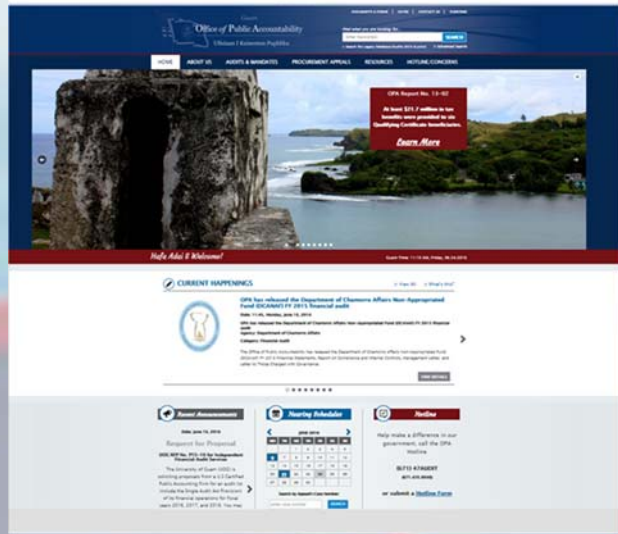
Guam
Office of Public Accountability
Ufisinan I Kontadot Pupbliku

DOCUMENTS & FORMS | OTHER | CONTACT US | SUBSCRIBE

Find what you are looking for:
SEARCH

HOME | ABOUT US | AUDITS & MANDATES | PROCUREMENT APPEALS | RESOURCES | HOTLINE/CONCERNS

OPA Report No. 13-02
At least $21.7 million in tax benefits were provided to six Qualifying Certificate beneficiaries.
Learn More

Hafa Adai & Welcome!

CURRENT HAPPENINGS
View All | What's this?

OPA has released the Department of Chamorro Affairs Non-Appropriated Fund (DCANAF) FY 2013 financial audit
Date: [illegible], Monday, June 16, 2014
OPA has released the Department of Chamorro Affairs Non-Appropriated Fund (DCANAF) FY 2013 financial audit
Agency: Department of Chamorro Affairs
Category: Financial Audit
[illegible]

VIEW DETAILS

Recent Announcements
Date: June 13, 2014
Request for Proposal
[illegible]
The University of Guam (UOG) is soliciting proposals from a U.S Certified Public Accounting firm for an audit to include the Single Audit Act Provisions of its financial operations for fiscal years 2014, 2015, and 2016. You may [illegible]

Hearing Schedules
JUNE 2014
Search by Appeal/Case Number
SEARCH

Hotline
Help make a difference in our government, call the OPA Hotline
(671) 47AUDIT
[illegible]
or submit a Hotline Form